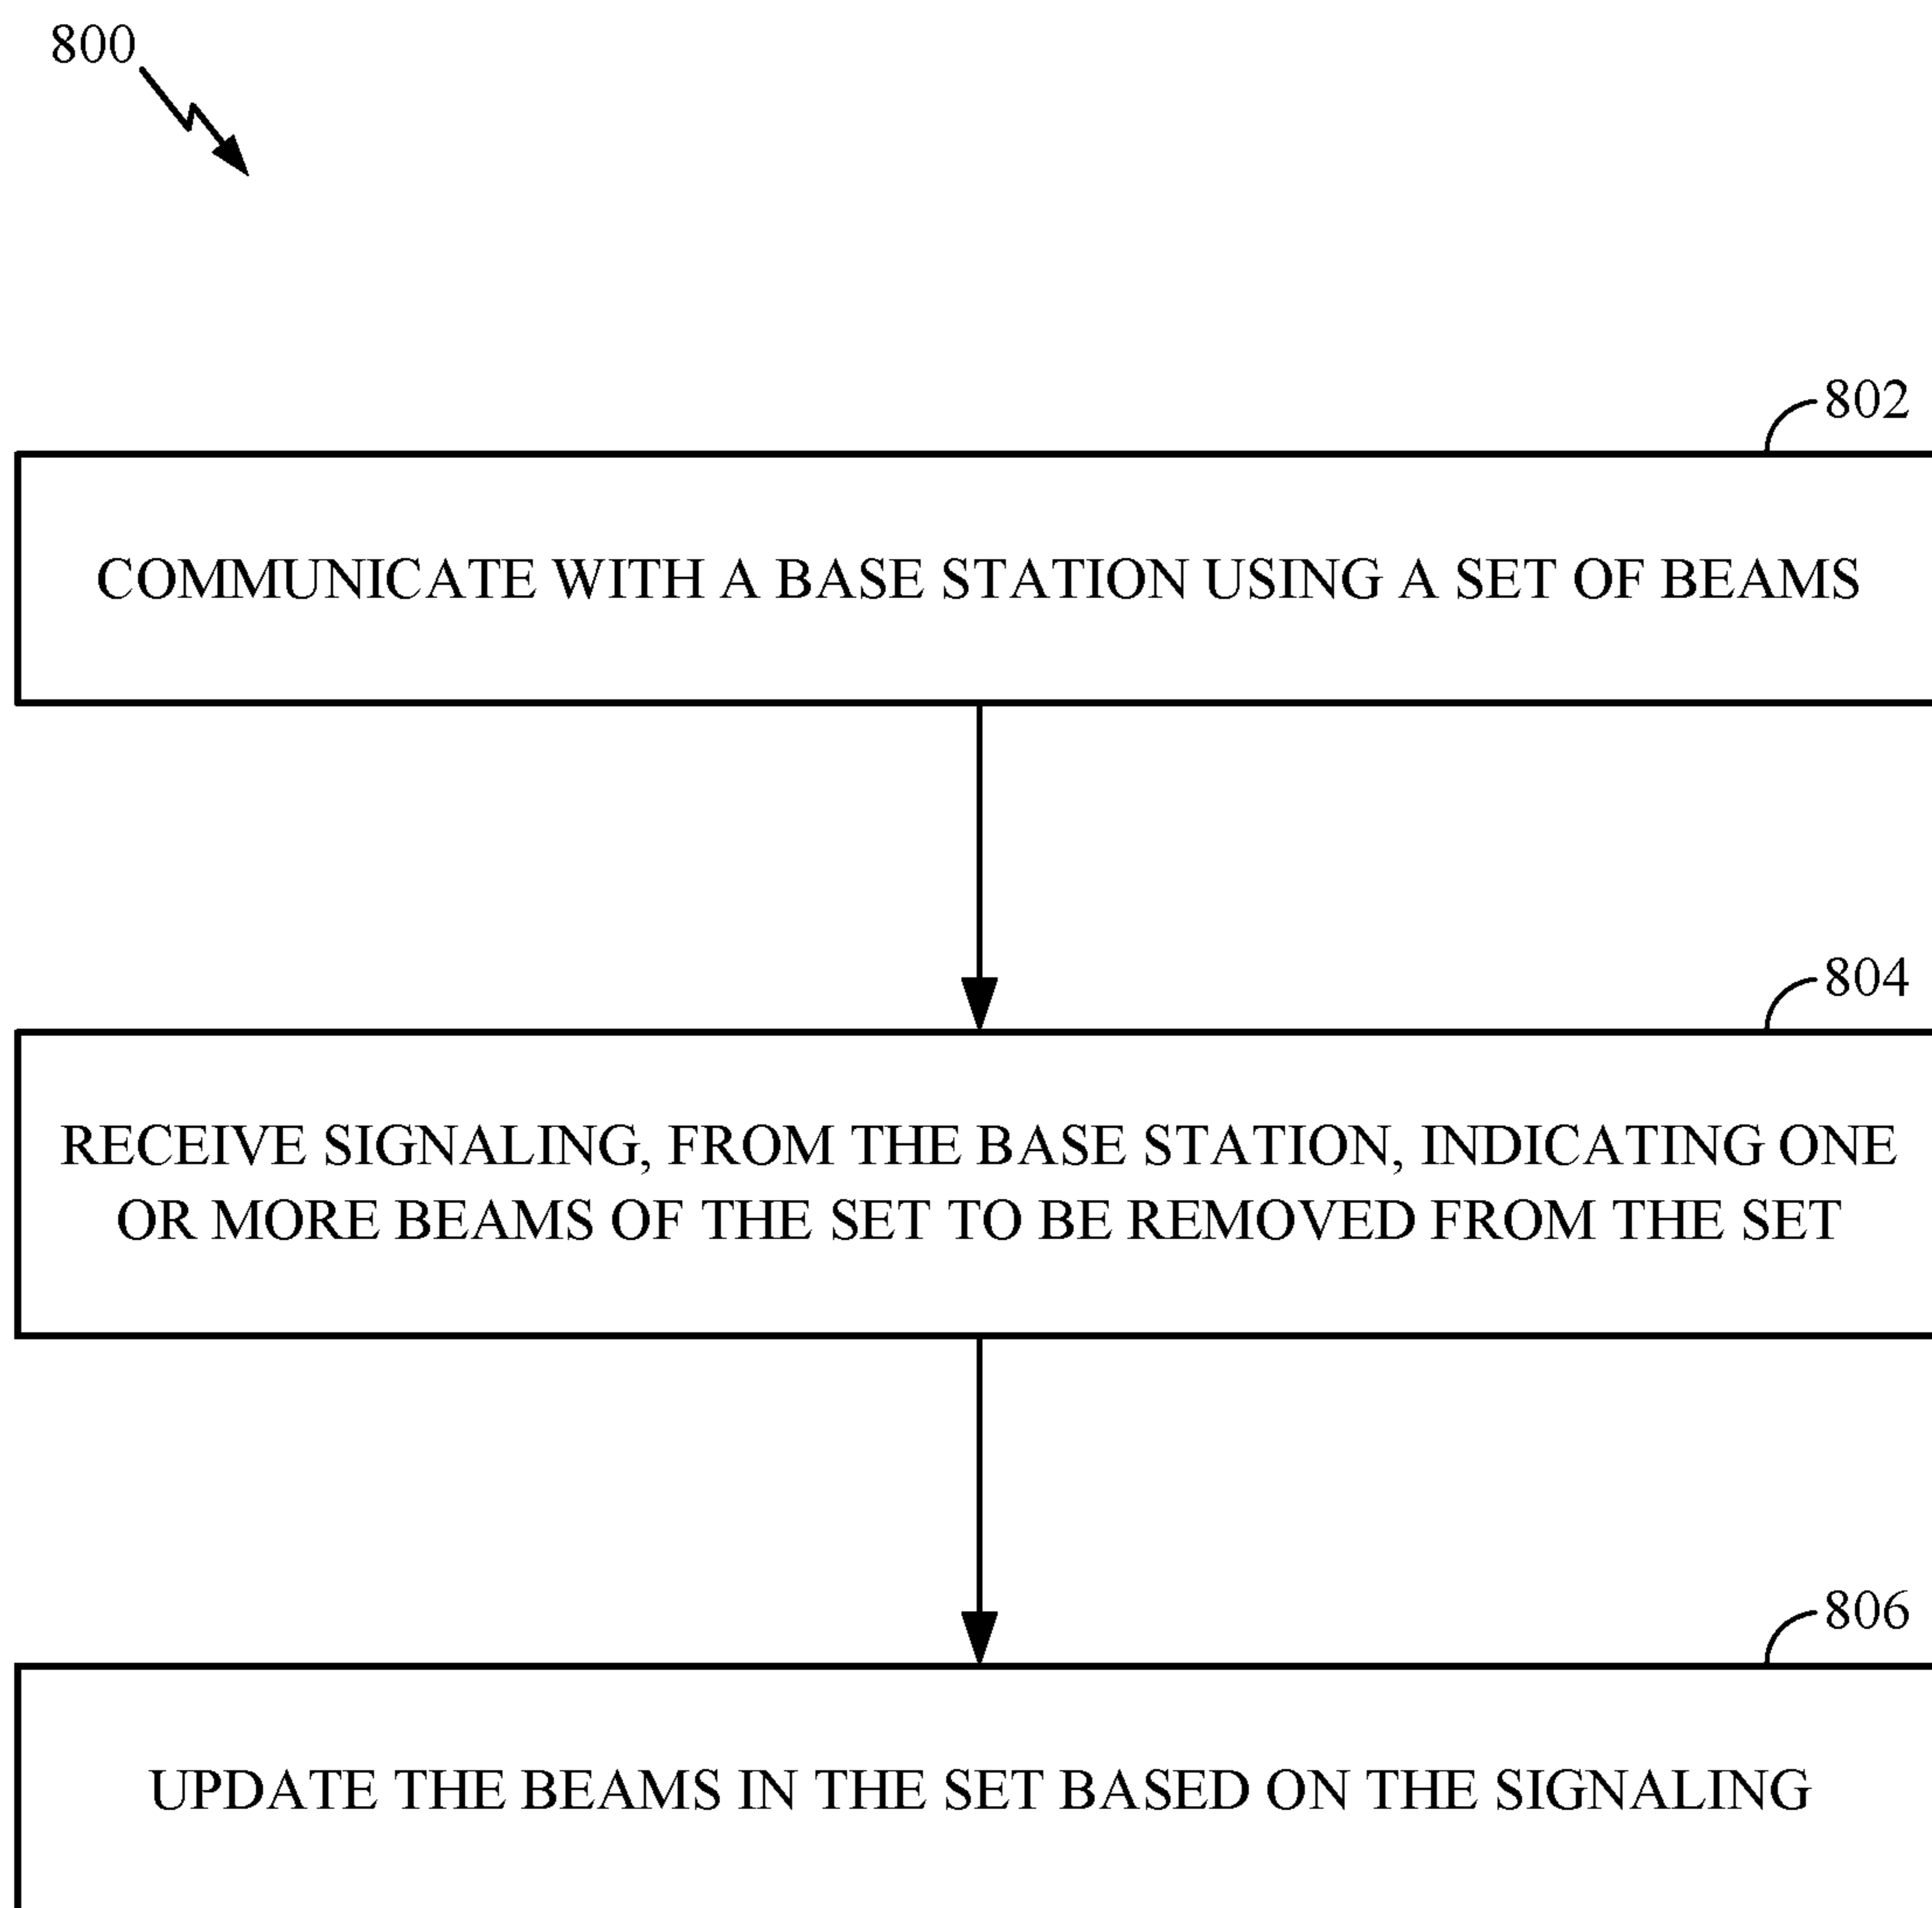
800

802

COMMUNICATE WITH A BASE STATION USING A SET OF BEAMS

804

RECEIVE SIGNALING, FROM THE BASE STATION, INDICATING ONE OR MORE BEAMS OF THE SET TO BE REMOVED FROM THE SET

806

UPDATE THE BEAMS IN THE SET BASED ON THE SIGNALING